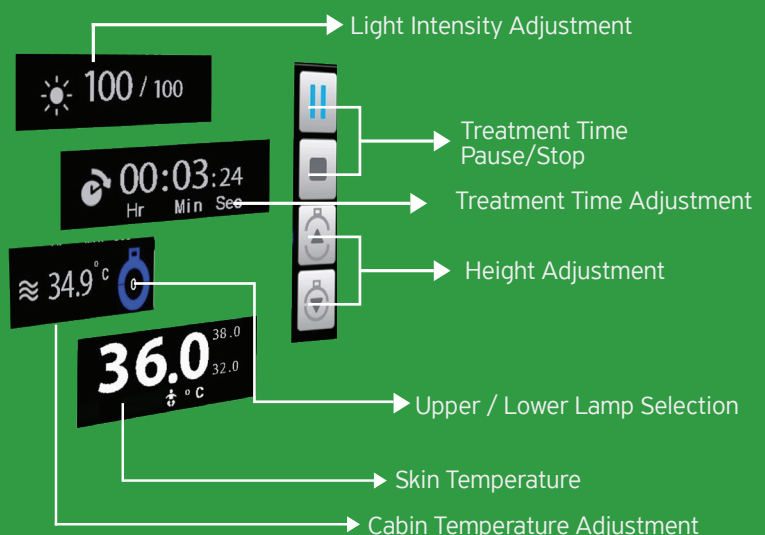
Light Intensity Adjustment

100 / 100

Treatment Time Pause/Stop

00:03:24
Hr Min Sec

Treatment Time Adjustment

Height Adjustment

34.9 °c

36.0 38.0 32.0 °C

Upper / Lower Lamp Selection

Skin Temperature

Cabin Temperature Adjustment